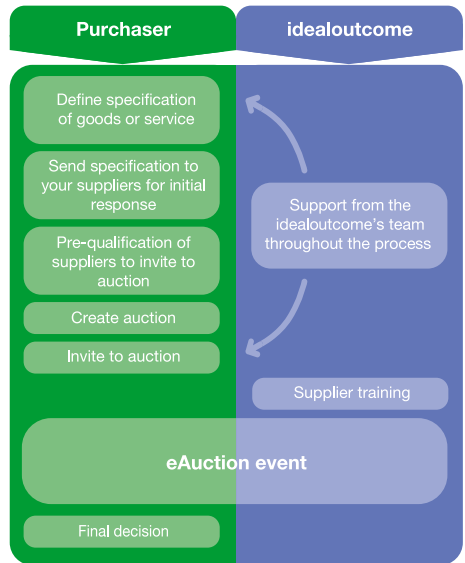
Purchaser

idealoutcome

Define specification of goods or service

Send specification to your suppliers for initial response

Pre-qualification of suppliers to invite to auction

Create auction

Invite to auction

Support from the idealoutcome's team throughout the process

Supplier training

eAuction event

Final decision